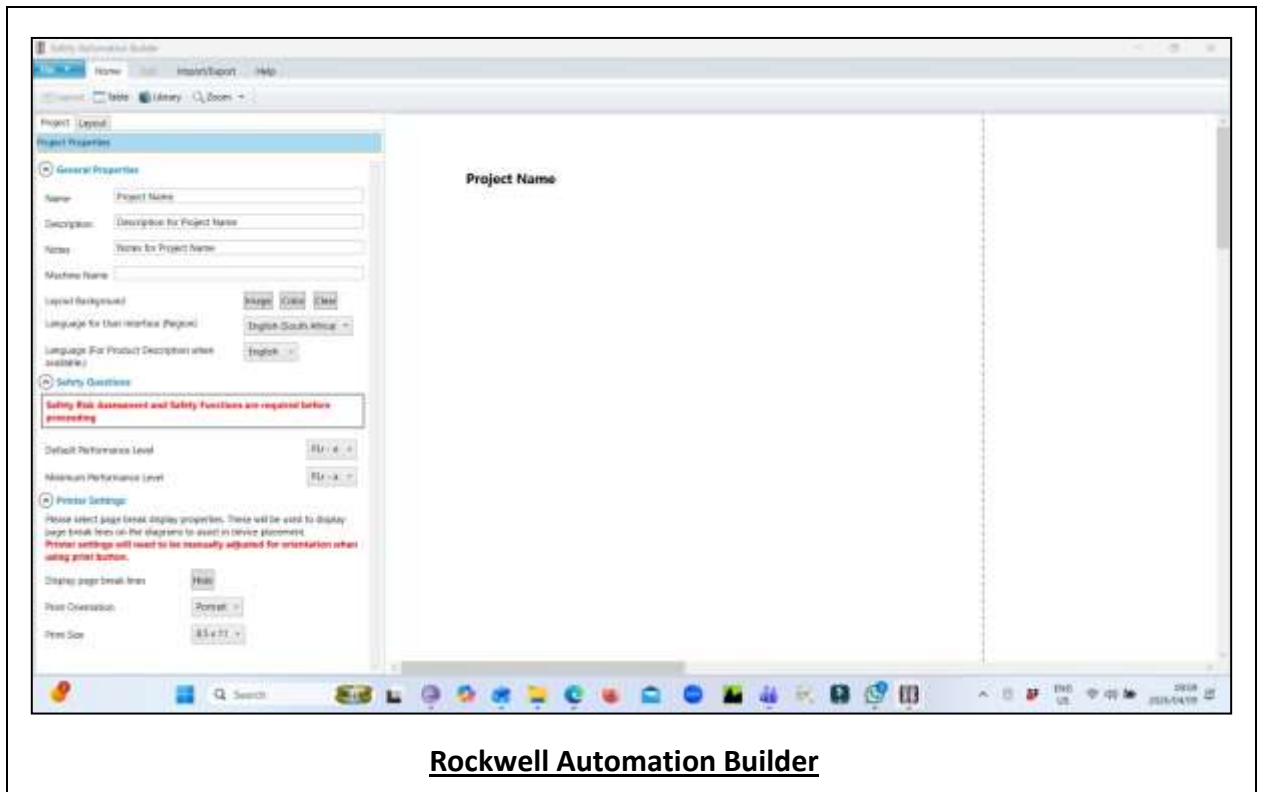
Safety Automation Builder

File Home Edit Import/Export Help

Layout Table Library Zoom

Project Layout

Project Properties

General Properties

Name: Project Name

Description: Description for Project Name

Notes: Notes for Project Name

Machine Name

Layout Background Image Color Clear

Language for User Interface (Region) English (South Africa)

Language (For Product Description when available) English

Safety Questions

Safety Risk Assessment and Safety Functions are required before proceeding

Default Performance Level PLr - a

Minimum Performance Level PLr - a

Printer Settings

Please select page break display properties. These will be used to display page break lines on the diagrams to assist in device placement.
Printer settings will need to be manually adjusted for orientation when using print button.

Display page break lines Hide

Print Orientation Portrait

Print Size 8.5 x 11

Project Name

Search

ENG US

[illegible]

Rockwell Automation Builder